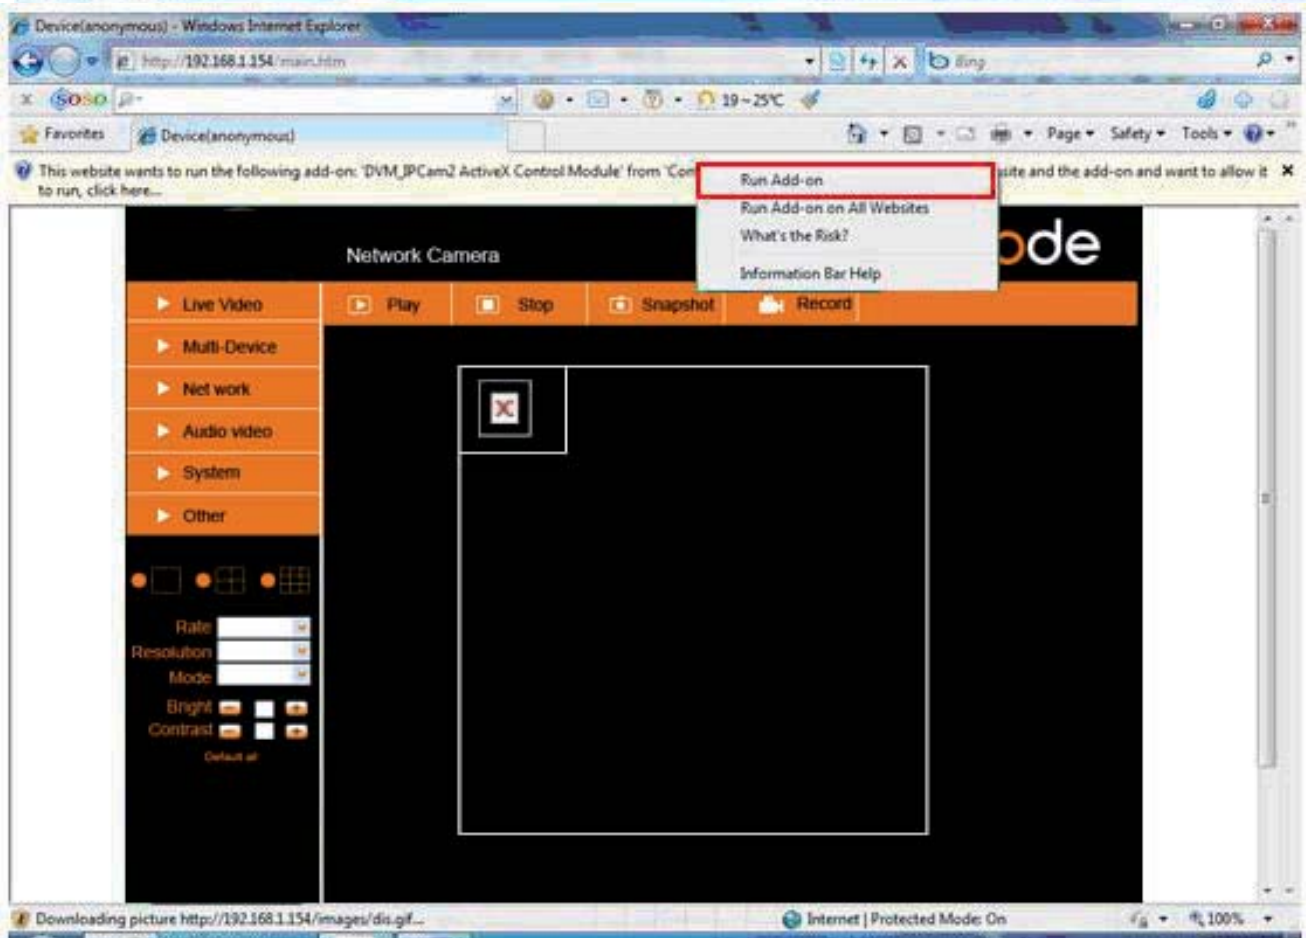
Device(anonymous) - Windows Internet Explorer

http://192.168.1.154/main.htm

Bing

soso

19~25℃

Favorites

Device(anonymous)

Page ▾ Safety ▾ Tools ▾

This website wants to run the following add-on: 'DVM_IPCam2 ActiveX Control Module' from 'Com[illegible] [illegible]site and the add-on and want to allow it to run, click here...

Run Add-on
Run Add-on on All Websites
What's the Risk?
Information Bar Help

Network Camera

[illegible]de

Live Video
Multi-Device
Net work
Audio video
System
Other

Play
Stop
Snapshot
Record

Rate
Resolution
Mode
Bright
Contrast
Default all

Downloading picture http://192.168.1.154/images/dis.gif...

Internet | Protected Mode: On

100%